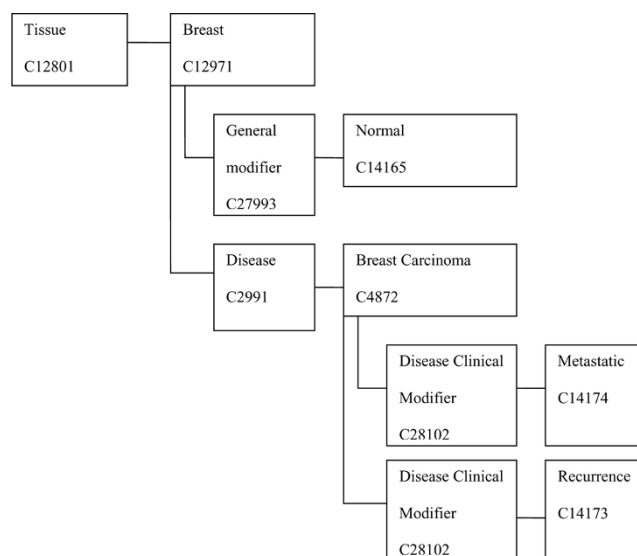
Tissue
C12801

Breast
C12971

General modifier
C27993

Normal
C14165

Disease
C2991

Breast Carcinoma
C4872

Disease Clinical Modifier
C28102

Metastatic
C14174

Disease Clinical Modifier
C28102

Recurrence
C14173